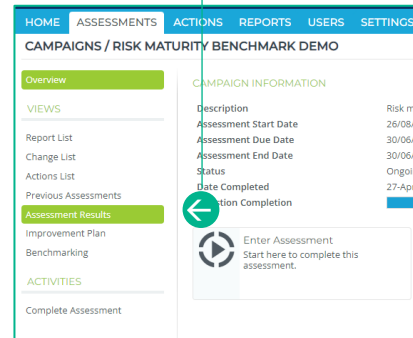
HOME ASSESSMENTS ACTIONS REPORTS USERS SETTINGS

CAMPAIGNS / RISK MATURITY BENCHMARK DEMO

Overview

VIEWS

Report List
Change List
Actions List
Previous Assessments
Assessment Results
Improvement Plan
Benchmarking

ACTIVITIES

Complete Assessment

CAMPAIGN INFORMATION

Description Risk m
Assessment Start Date 26/08/
Assessment Due Date 30/06/
Assessment End Date 30/06/
Status Ongoi
Date Completed 27-Ap
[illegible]tion Completion

Enter Assessment
Start here to complete this assessment.